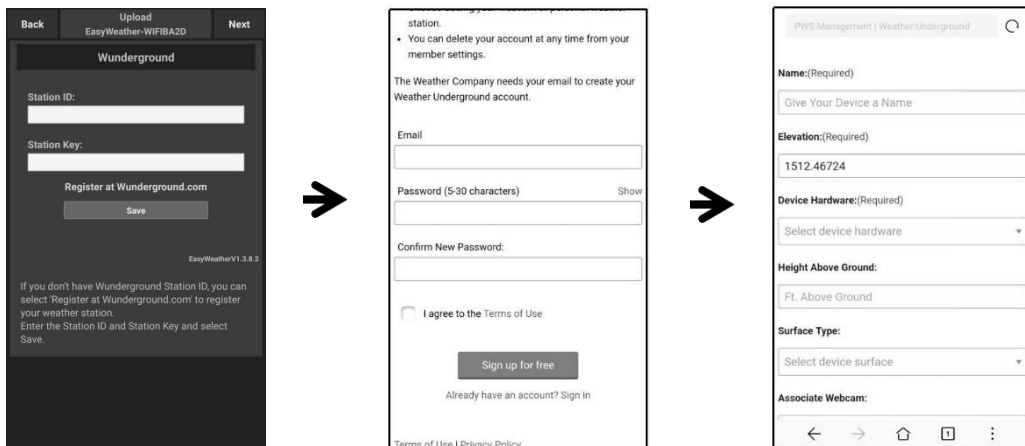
Back
Upload
EasyWeather-WIFIBA2D
Next

Wunderground

Station ID:

Station Key:

Register at Wunderground.com

Save

EasyWeatherV1.3.8.2

If you don't have Wunderground Station ID, you can select 'Register at Wunderground.com' to register your weather station.
Enter the Station ID and Station Key and select Save.

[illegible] station.
• You can delete your account at any time from your member settings.

The Weather Company needs your email to create your Weather Underground account.

Email

Password (5-30 characters)
Show

Confirm New Password:

I agree to the Terms of Use

Sign up for free

Already have an account? Sign in

Terms of Use | Privacy Policy

PWS Management | Weather Underground

Name:(Required)

Give Your Device a Name

Elevation:(Required)

1512.46724

Device Hardware:(Required)

Select device hardware

Height Above Ground:

Ft. Above Ground

Surface Type:

Select device surface

Associate Webcam:

1